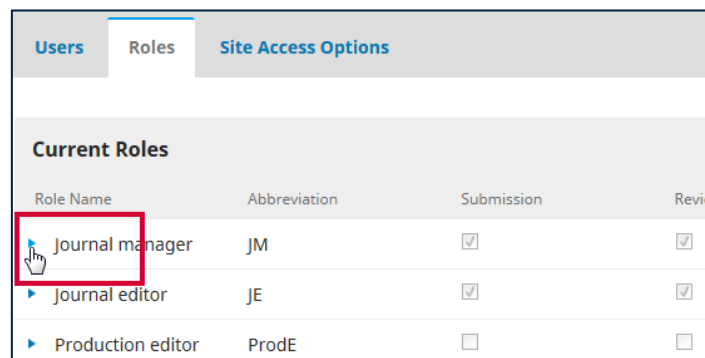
Users Roles Site Access Options

Current Roles

| Role Name | Abbreviation | Submission | Revi |
|---|---|---|---|
| Journal manager | JM | ☑ | ☑ |
| Journal editor | JE | ☑ | ☑ |
| Production editor | ProdE | ☐ | ☐ |